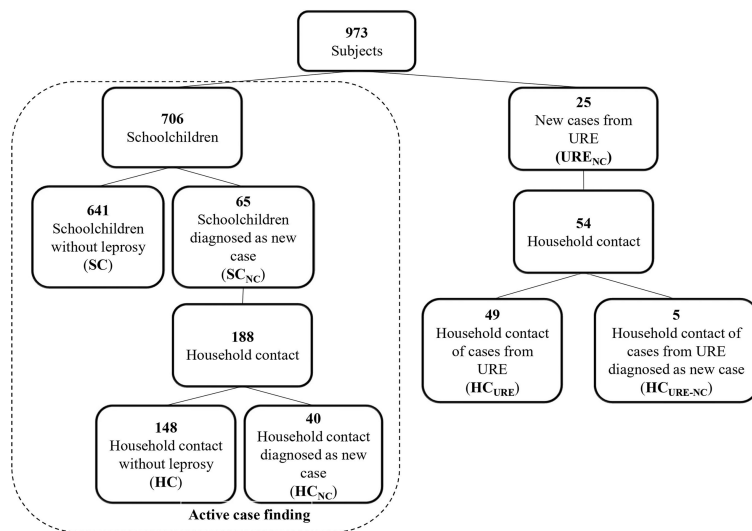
973
Subjects

706
Schoolchildren

641
Schoolchildren without leprosy
(SC)

65
Schoolchildren diagnosed as new case
($SC_{NC}$)

188
Household contact

148
Household contact without leprosy
(HC)

40
Household contact diagnosed as new case
($HC_{NC}$)

Active case finding

25
New cases from URE
($URE_{NC}$)

54
Household contact

49
Household contact of cases from URE
($HC_{URE}$)

5
Household contact of cases from URE diagnosed as new case
($HC_{URE-NC}$)